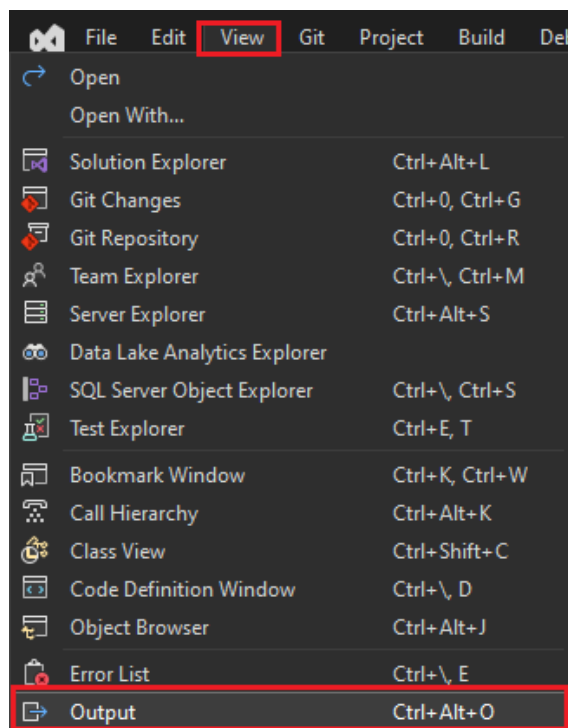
File Edit View Git Project Build Deb

Open
Open With...

Solution Explorer Ctrl+Alt+L
Git Changes Ctrl+0, Ctrl+G
Git Repository Ctrl+0, Ctrl+R
Team Explorer Ctrl+\, Ctrl+M
Server Explorer Ctrl+Alt+S
Data Lake Analytics Explorer
SQL Server Object Explorer Ctrl+\, Ctrl+S
Test Explorer Ctrl+E, T

Bookmark Window Ctrl+K, Ctrl+W
Call Hierarchy Ctrl+Alt+K
Class View Ctrl+Shift+C
Code Definition Window Ctrl+\, D
Object Browser Ctrl+Alt+J

Error List Ctrl+\, E
Output Ctrl+Alt+O